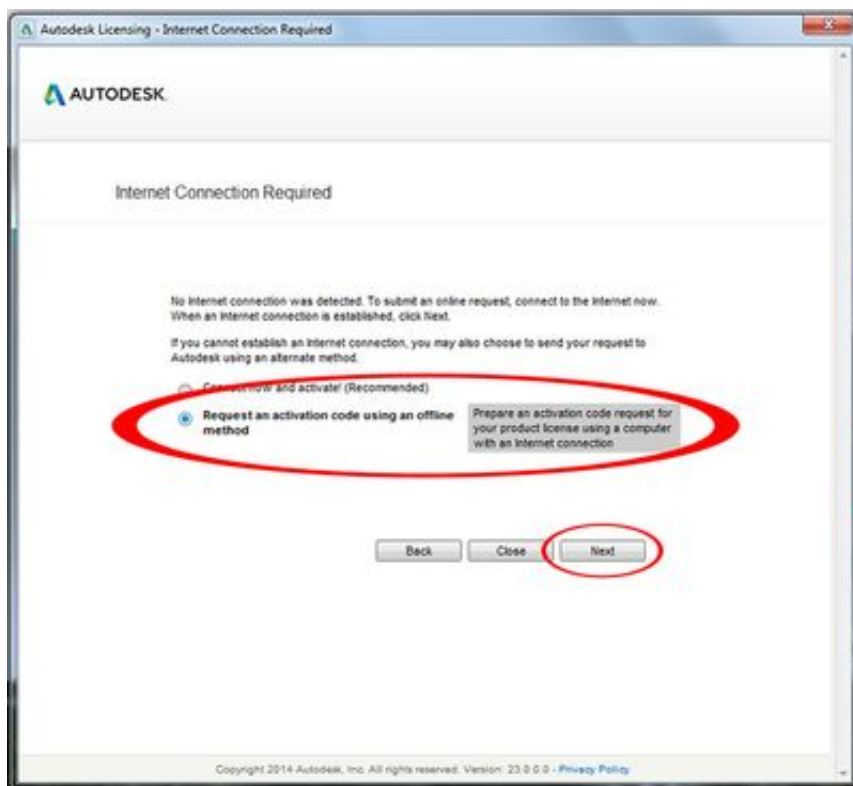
Autodesk Licensing - Internet Connection Required

AUTODESK.

Internet Connection Required

No Internet connection was detected. To submit an online request, connect to the Internet now. When an Internet connection is established, click Next.

If you cannot establish an Internet connection, you may also choose to send your request to Autodesk using an alternate method.

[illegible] and activate! (Recommended)

Request an activation code using an offline method

Prepare an activation code request for your product license using a computer with an Internet connection

Back Close Next

Copyright 2014 Autodesk, Inc. All rights reserved. Version: 23.0.0.0 - Privacy Policy